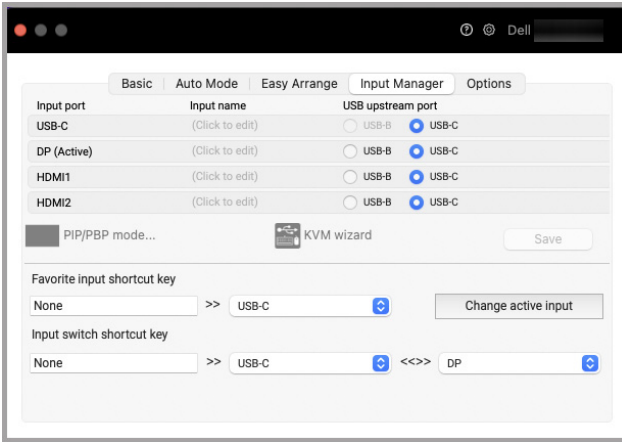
Dell

Basic | Auto Mode | Easy Arrange | Input Manager | Options

| Input port | Input name | USB upstream port |
|---|---|---|
| USB-C | (Click to edit) | USB-B USB-C |
| DP (Active) | (Click to edit) | USB-B USB-C |
| HDMI1 | (Click to edit) | USB-B USB-C |
| HDMI2 | (Click to edit) | USB-B USB-C |

PIP/PBP mode...

KVM wizard

Save

Favorite input shortcut key

None >> USB-C

Change active input

Input switch shortcut key

None >> USB-C <<>> DP